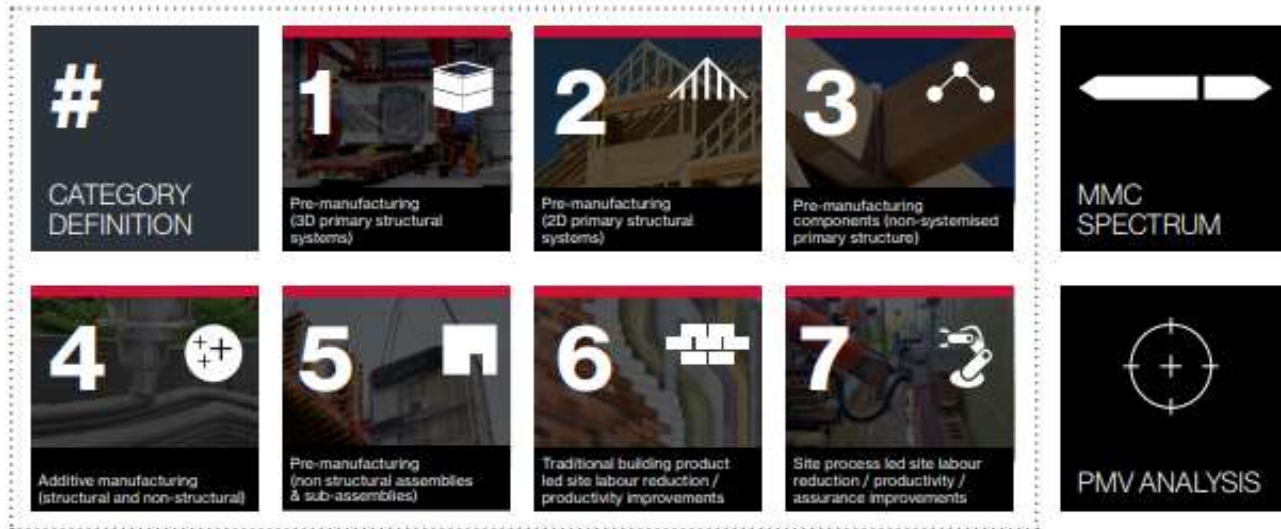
#

CATEGORY DEFINITION

1

Pre-manufacturing (3D primary structural systems)

2

Pre-manufacturing (2D primary structural systems)

3

Pre-manufacturing components (non-systemised primary structure)

MMC SPECTRUM

4

Additive manufacturing (structural and non-structural)

5

Pre-manufacturing (non structural assemblies & sub-assemblies)

6

Traditional building product led site labour reduction / productivity improvements

7

Site process led site labour reduction / productivity / assurance improvements

PMV ANALYSIS